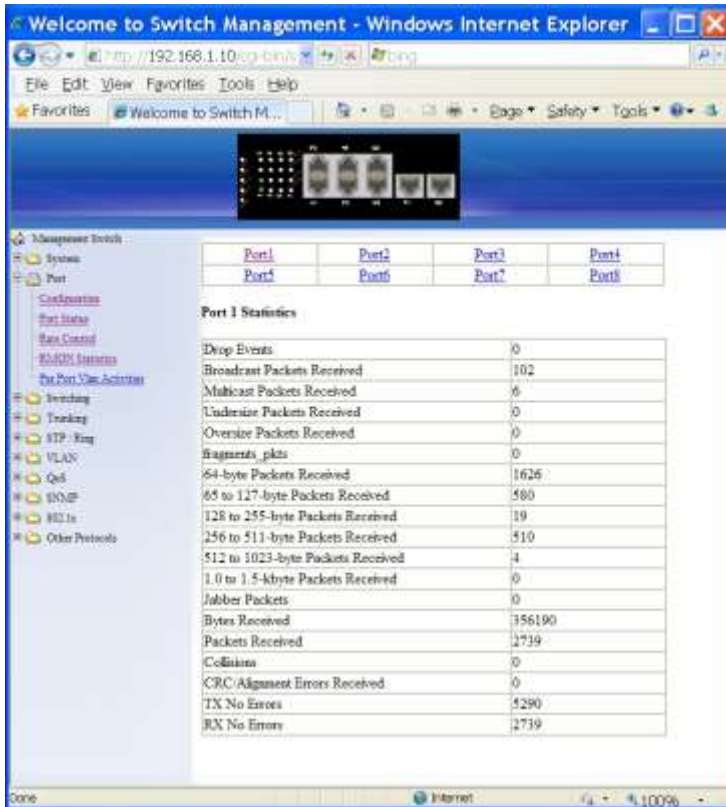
Welcome to Switch Management - Windows Internet Explorer

http://192.168.1.10/cgi-bin/ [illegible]

Bing

File Edit View Favorites Tools Help

Favorites

Welcome to Switch M...

Page ▾ Safety ▾ Tools ▾

Management Switch
System
Port
Configuration
Port Status
Rate Control
RMON Statistics
Per Port Vlan Activities
Switching
Trunking
STP / Ring
VLAN
QoS
SNMP
802.1x
Other Protocols

| Port1 | Port2 | Port3 | Port4 |
|---|---|---|---|
| Port5 | Port6 | Port7 | Port8 |

Port 1 Statistics

| Drop Events | 0 |
|---|---|
| Broadcast Packets Received | 102 |
| Multicast Packets Received | 6 |
| Undersize Packets Received | 0 |
| Oversize Packets Received | 0 |
| fragments_pkts | 0 |
| 64-byte Packets Received | 1626 |
| 65 to 127-byte Packets Received | 580 |
| 128 to 255-byte Packets Received | 19 |
| 256 to 511-byte Packets Received | 510 |
| 512 to 1023-byte Packets Received | 4 |
| 1.0 to 1.5-kbyte Packets Received | 0 |
| Jabber Packets | 0 |
| Bytes Received | 356190 |
| Packets Received | 2739 |
| Collisions | 0 |
| CRC/Alignment Errors Received | 0 |
| TX No Errors | 5290 |
| RX No Errors | 2739 |

Done

Internet

100%